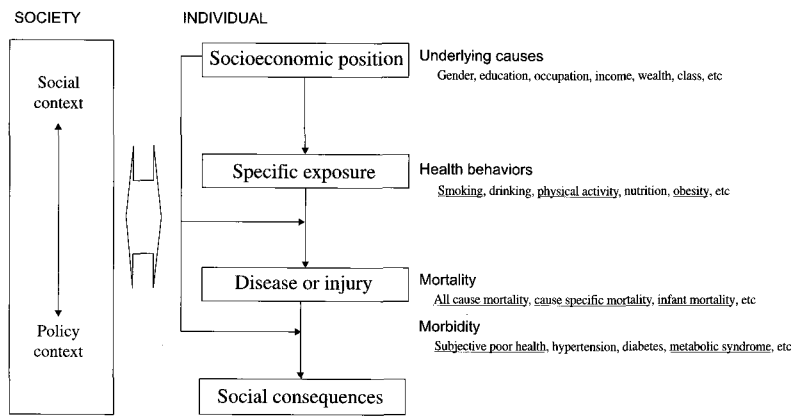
SOCIETY

Social context

Policy context

INDIVIDUAL

Socioeconomic position

Underlying causes
Gender, education, occupation, income, wealth, class, etc

Specific exposure

Health behaviors
Smoking, drinking, physical activity, nutrition, obesity, etc

Disease or injury

Mortality
All cause mortality, cause specific mortality, infant mortality, etc

Morbidity
Subjective poor health, hypertension, diabetes, metabolic syndrome, etc

Social consequences